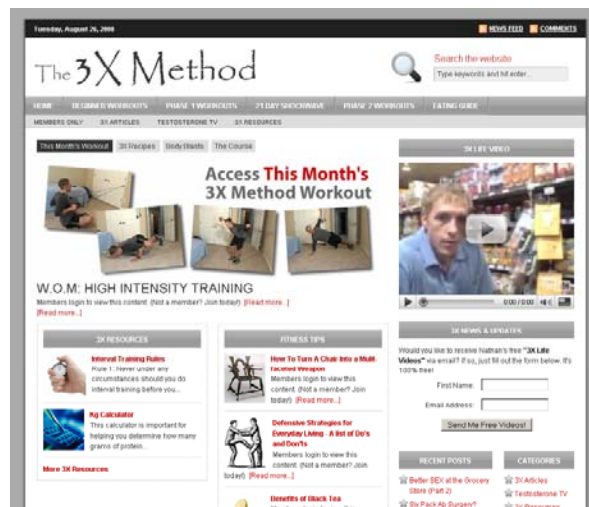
Tuesday, August 26, 2008

NEWS FEED COMMENTS

The 3X Method

Search the website

Type keywords and hit enter...

HOME BEGINNER WORKOUTS PHASE 1 WORKOUTS 21 DAY SHOCKWAVE PHASE 2 WORKOUTS EATING GUIDE

MEMBERS ONLY 3X ARTICLES TESTOSTERONE TV 3X RESOURCES

This Month's Workout 3X Recipes Body Blasts The Course

Access This Month's 3X Method Workout

W.O.M: HIGH INTENSITY TRAINING

Members login to view this content (Not a member? Join today!) [Read more...]

[Read more...]

3X RESOURCES

Interval Training Rules

Rule 1: Never under any circumstances should you do interval training before you...

Kg Calculator

This calculator is important for helping you determine how many grams of protein...

More 3X Resources

FITNESS TIPS

How To Turn A Chair Into a Multi-faceted Weapon

Members login to view this content (Not a member? Join today!) [Read more...]

Defensive Strategies for Everyday Living - A list of Do's and Don'ts

Members login to view this content (Not a member? Join today!) [Read more...]

Benefits of Black Tea

3X LIFE VIDEO

0:00 / 0:00

3X NEWS & UPDATES

Would you like to receive Nathan's free "3X Life Videos" via email? If so, just fill out the form below. It's 100% free!

First Name:

Email Address:

Send Me Free Videos!

RECENT POSTS

Better BEX at the Grocery Store (Part 2)

Six Pack Ab Surgery?

CATEGORIES

3X Articles

Testosterone TV

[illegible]